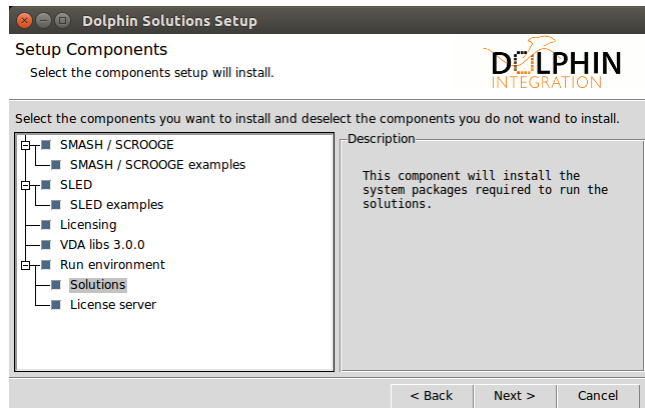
Dolphin Solutions Setup

Setup Components
Select the components setup will install.

DOLPHIN INTEGRATION

Select the components you want to install and deselect the components you do not wand to install.

SMASH / SCROOGE
SMASH / SCROOGE examples
SLED
SLED examples
Licensing
VDA libs 3.0.0
Run environment
Solutions
License server

Description

This component will install the system packages required to run the solutions.

< Back
Next >
Cancel